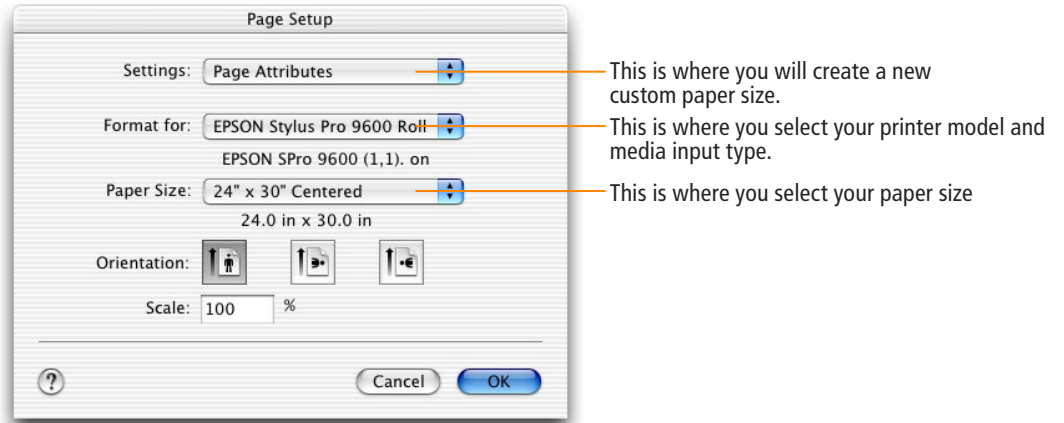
Page Setup

Settings: Page Attributes

Format for: EPSON Stylus Pro 9600 Roll

EPSON SPro 9600 (1,1). on

Paper Size: 24" x 30" Centered

24.0 in x 30.0 in

Orientation:

Scale: 100 %

?

Cancel

OK

This is where you will create a new custom paper size.

This is where you select your printer model and media input type.

This is where you select your paper size